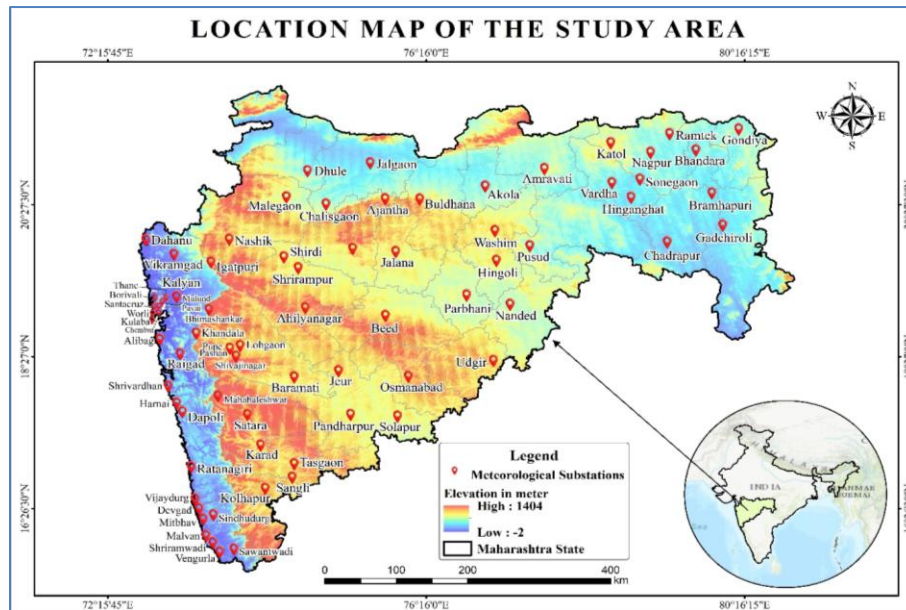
LOCATION MAP OF THE STUDY AREA

72°15'45"E
76°16'0"E
80°16'15"E

N
W
E
S

20°27'30"N
18°27'0"N
16°26'30"N

Dhule
Jalgaon
Ramtek
Gondiya
Katol
Nagpur
Bhandara
Amravati
Sonegaon
Vardha
Hinganghat
Bramhapuri
Gadchiroli
Chadrapur
Malegaon
Chalisgaon
Ajantha
Buldhana
Akola
Dahanu
Nashik
Shirdi
Jalana
Washim
Pusud
Hingoli
Vikramgad
Igatpuri
Shrirampur
Thane
Borivali
Santacruz
Worli
Kulaba
Chembur
Kalyan
Malhod
Pawai
Bhimashankar
Khandala
Parbhani
Nanded
Ahilyanagar
Beed
Alibag
Pune
Pashan
Lohgaon
Shivajinagar
Raigad
Udgir
Shrivardhan
Harnai
Baramati
Jeur
Osmanabad
Mahabaleshwar
Dapoli
Satara
Pandharpur
Solapur
Karad
Tasgaon
Ratanagiri
Sangli
Kolhapur
Vijaydurg
Devgad
Mitbhav
Sindhudurg
Malvan
Shriramwadi
Vengurla
Sawantwadi

Legend
Meteorological Substations
Elevation in meter
High : 1404
Low : -2
Maharashtra State

0 100 200 400 km

INDIA
MYANMAR (BURMA)

72°15'45"E
76°16'0"E
80°16'15"E